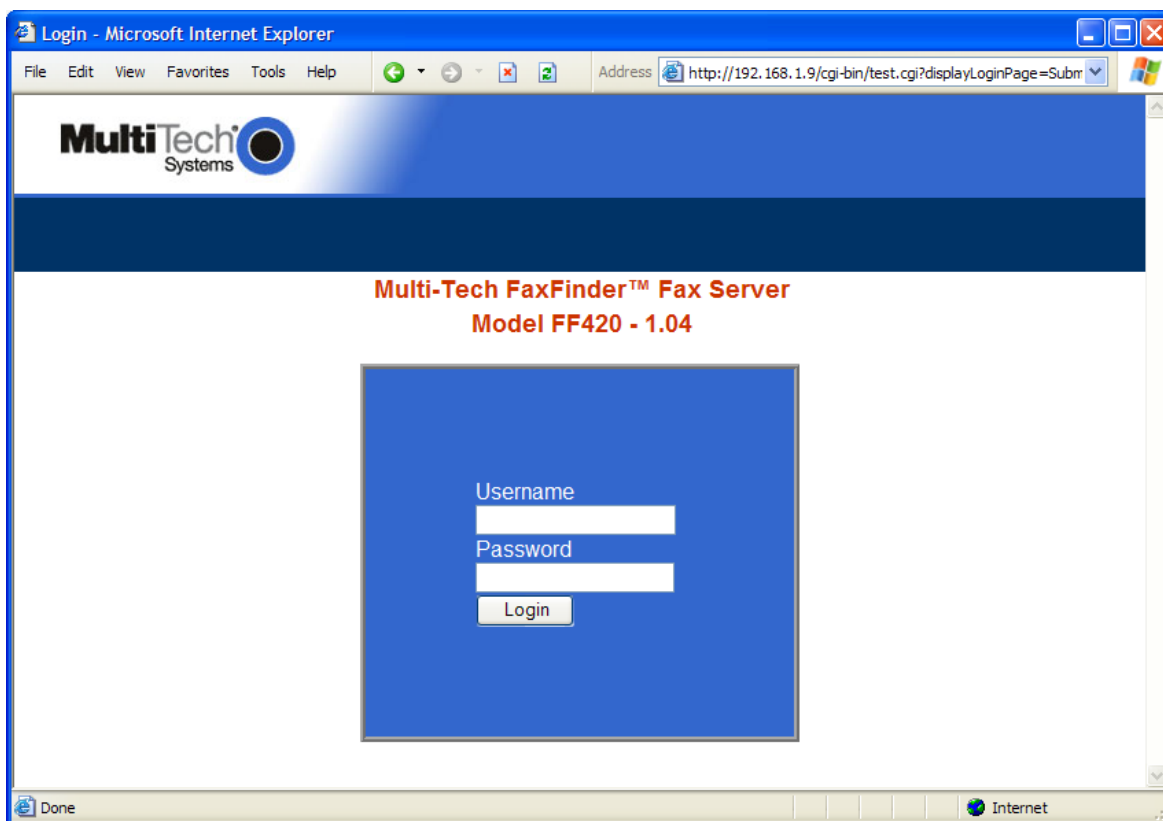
Login - Microsoft Internet Explorer

File Edit View Favorites Tools Help

Address http://192.168.1.9/cgi-bin/test.cgi?displayLoginPage=Subm

MultiTech Systems

Multi-Tech FaxFinder™ Fax Server
Model FF420 - 1.04

Username

Password

Login

Done

Internet